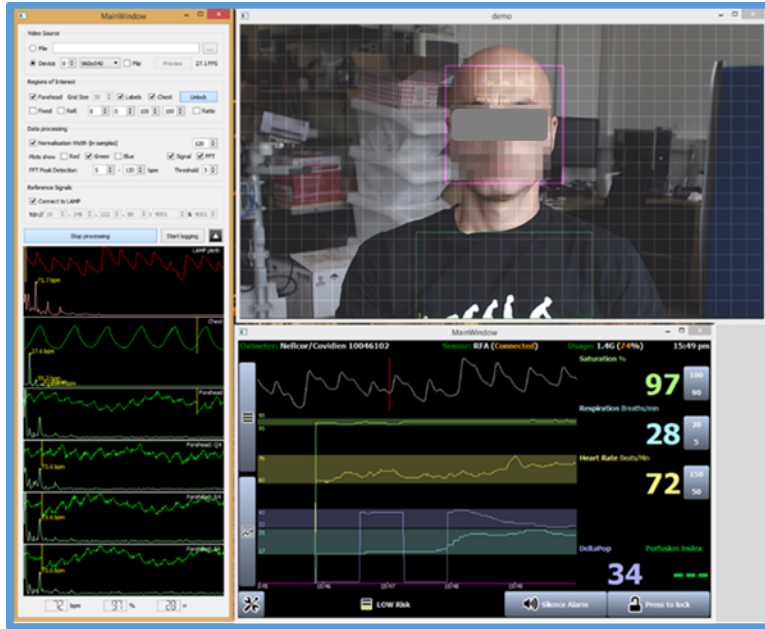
MainWindow

Video Source

File

Device 0 960x540 Flip Preview 27.1 FPS

Regions of Interest

Forehead Grid Size 30 Labels Chest Unlock

Fixed Refl 0 0 100 100 Ratio

Data processing

Normalisation Width (in samples) 120

Plots show Red Green Blue Signal FFT

FFT Peak Detection 5 - 120 bpm Threshold 3

Reference Signals

Connect to LAMP

Stop processing Start logging

72 bpm 97 % 28 rr

demo

MainWindow

Oximeter: Nellcor/Covidien 10046102 Sensor: RFA (Connected) Usage: 1.4G (74%) 15:49 pm

Saturation %

97

100

90

Respiration Breaths/min

28

20

5

Heart Rate Beats/Min

72

150

50

DeltaPop Perfusion Index

34

---

LOW Risk

Silence Alarm

Press to lock